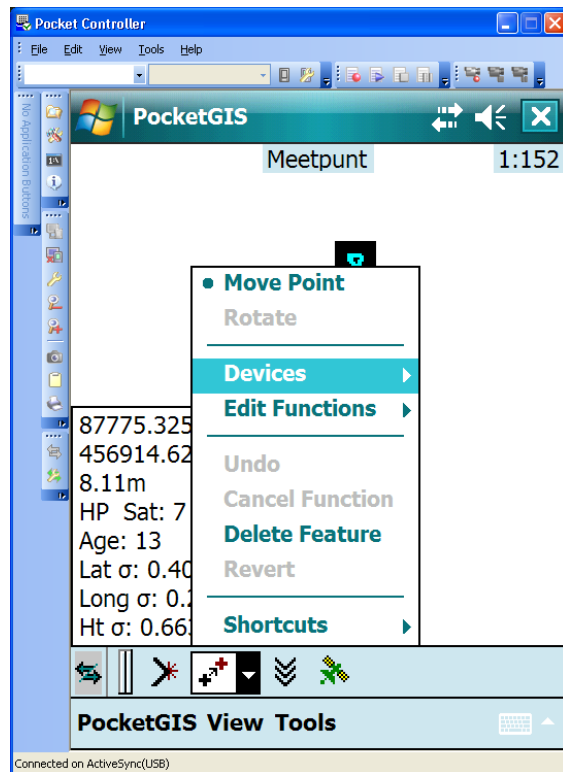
Pocket Controller
File Edit View Tools Help
No Application Buttons
PocketGIS
Meetpunt 1:152
Move Point
Rotate
Devices
Edit Functions
Undo
Cancel Function
Delete Feature
Revert
Shortcuts
87775.325
456914.62
8.11m
HP Sat: 7
Age: 13
Lat σ: 0.40
Long σ: 0.2
Ht σ: 0.66
PocketGIS View Tools
Connected on ActiveSync(USB)